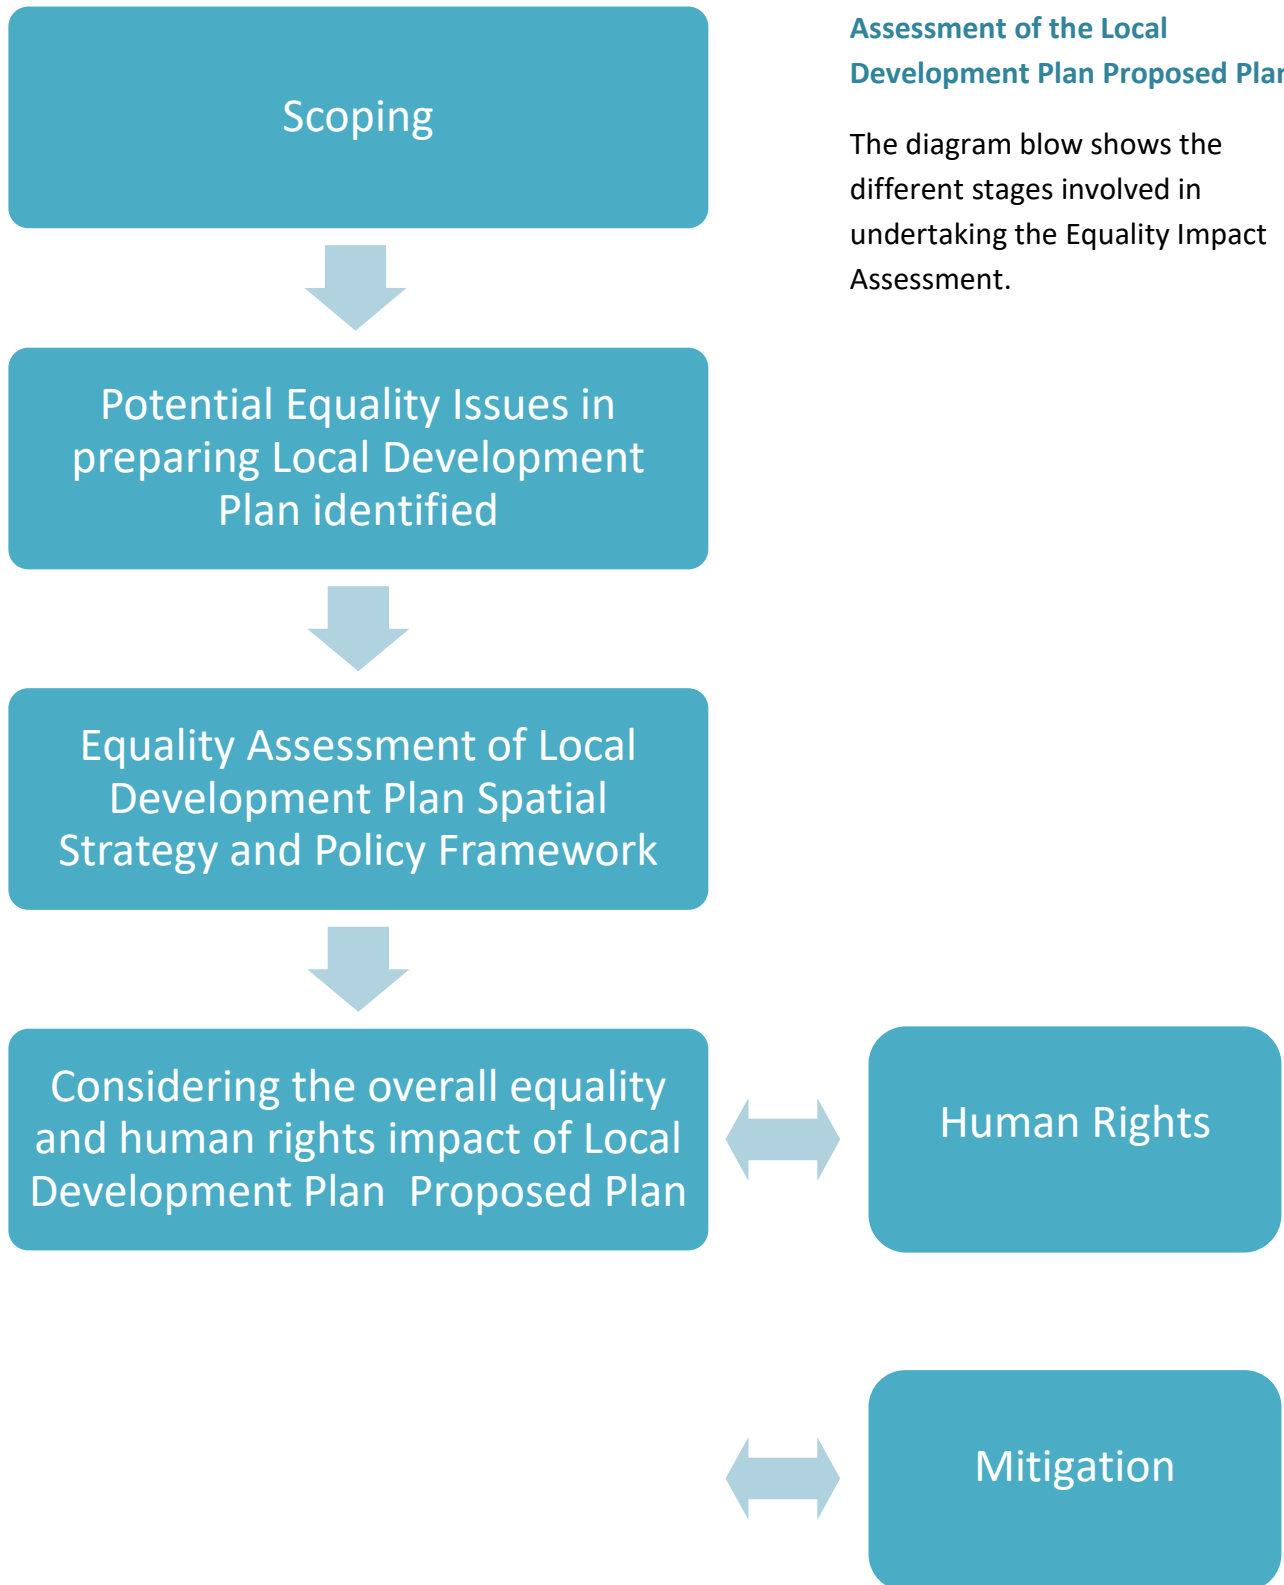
Scoping

Potential Equality Issues in preparing Local Development Plan identified

Equality Assessment of Local Development Plan Spatial Strategy and Policy Framework

Considering the overall equality and human rights impact of Local Development Plan Proposed Plan

Assessment of the Local Development Plan Proposed Pla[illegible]

The diagram blow shows the different stages involved in undertaking the Equality Impact Assessment.

Human Rights

Mitigation